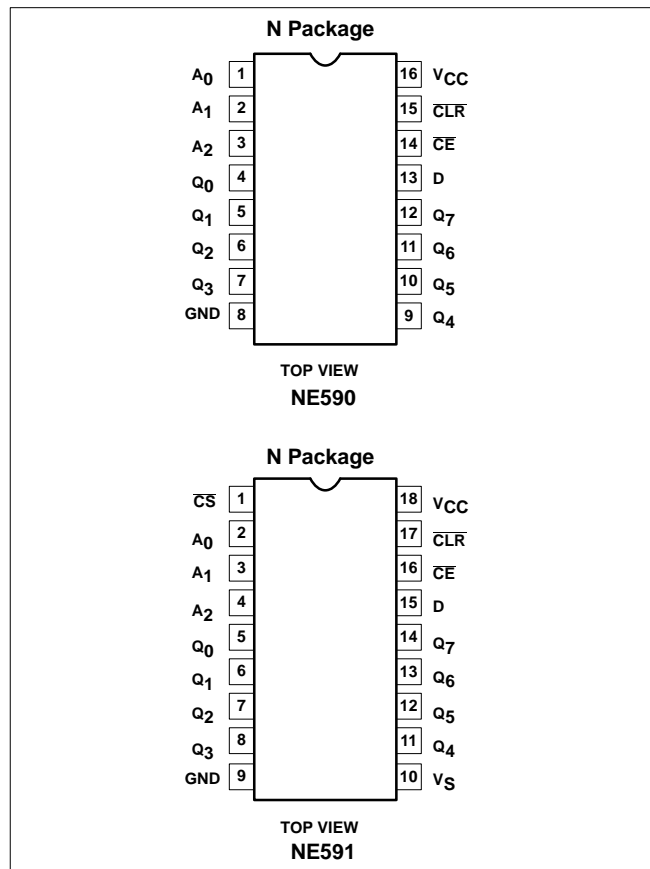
N Package

$A_0$ 1
$A_1$ 2
$A_2$ 3
$Q_0$ 4
$Q_1$ 5
$Q_2$ 6
$Q_3$ 7
GND 8

16 $V_{CC}$
15 $\overline{CLR}$
14 $\overline{CE}$
13 D
12 $Q_7$
11 $Q_6$
10 $Q_5$
9 $Q_4$

TOP VIEW
NE590

N Package

$\overline{CS}$ 1
$A_0$ 2
$A_1$ 3
$A_2$ 4
$Q_0$ 5
$Q_1$ 6
$Q_2$ 7
$Q_3$ 8
GND 9

18 $V_{CC}$
17 $\overline{CLR}$
16 $\overline{CE}$
15 D
14 $Q_7$
13 $Q_6$
12 $Q_5$
11 $Q_4$
10 $V_S$

TOP VIEW
NE591